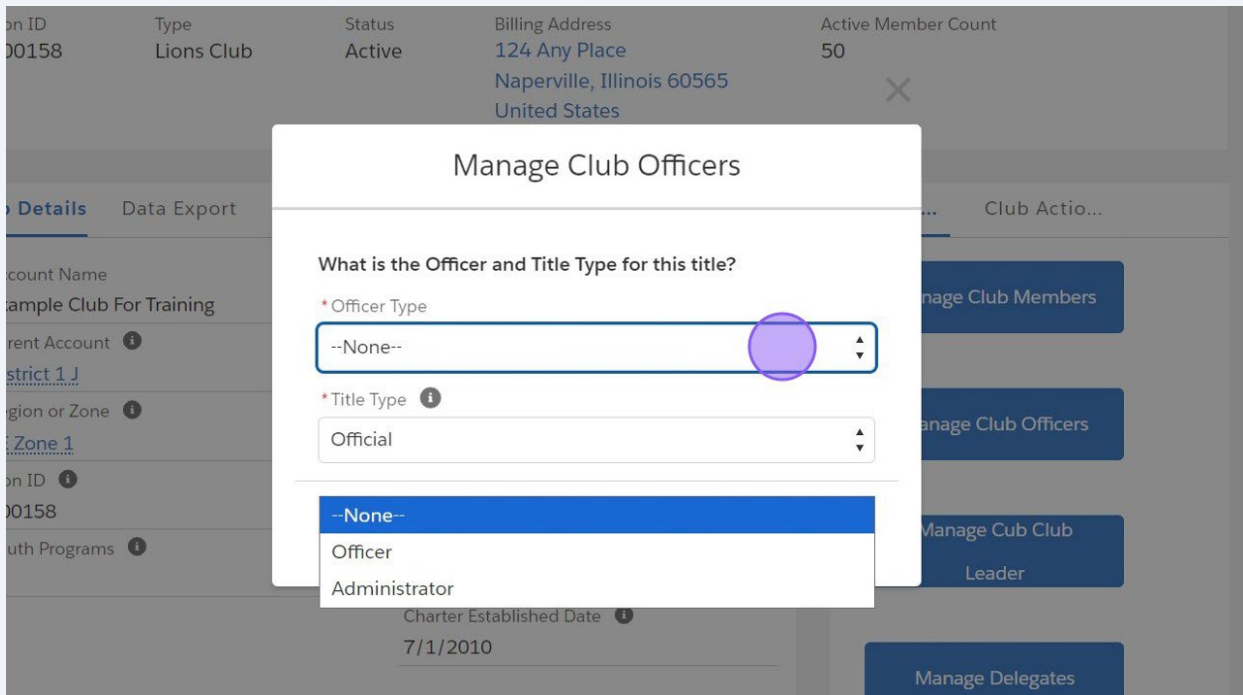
on ID
00158

Type
Lions Club

Status
Active

Billing Address
124 Any Place
Naperville, Illinois 60565
United States

Active Member Count
50

Manage Club Officers

Details  Data Export

ccount Name
xample Club For Training
rent Account
strict 1 J
egion or Zone
E Zone 1
on ID
00158
uth Programs

What is the Officer and Title Type for this title?

*Officer Type
--None--

*Title Type
Official

--None--
Officer
Administrator

Charter Established Date
7/1/2010

...  Club Actio...

nage Club Members

anage Club Officers

Manage Cub Club Leader

Manage Delegates